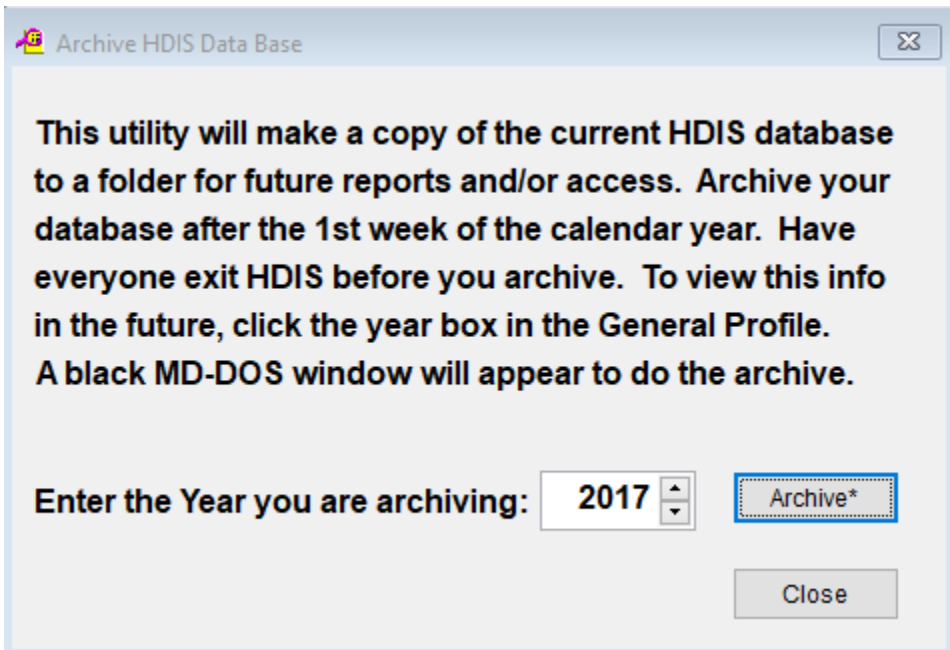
Archive HDIS Data Base

This utility will make a copy of the current HDIS database to a folder for future reports and/or access. Archive your database after the 1st week of the calendar year. Have everyone exit HDIS before you archive. To view this info in the future, click the year box in the General Profile. A black MD-DOS window will appear to do the archive.

Enter the Year you are archiving: 2017

Archive*

Close